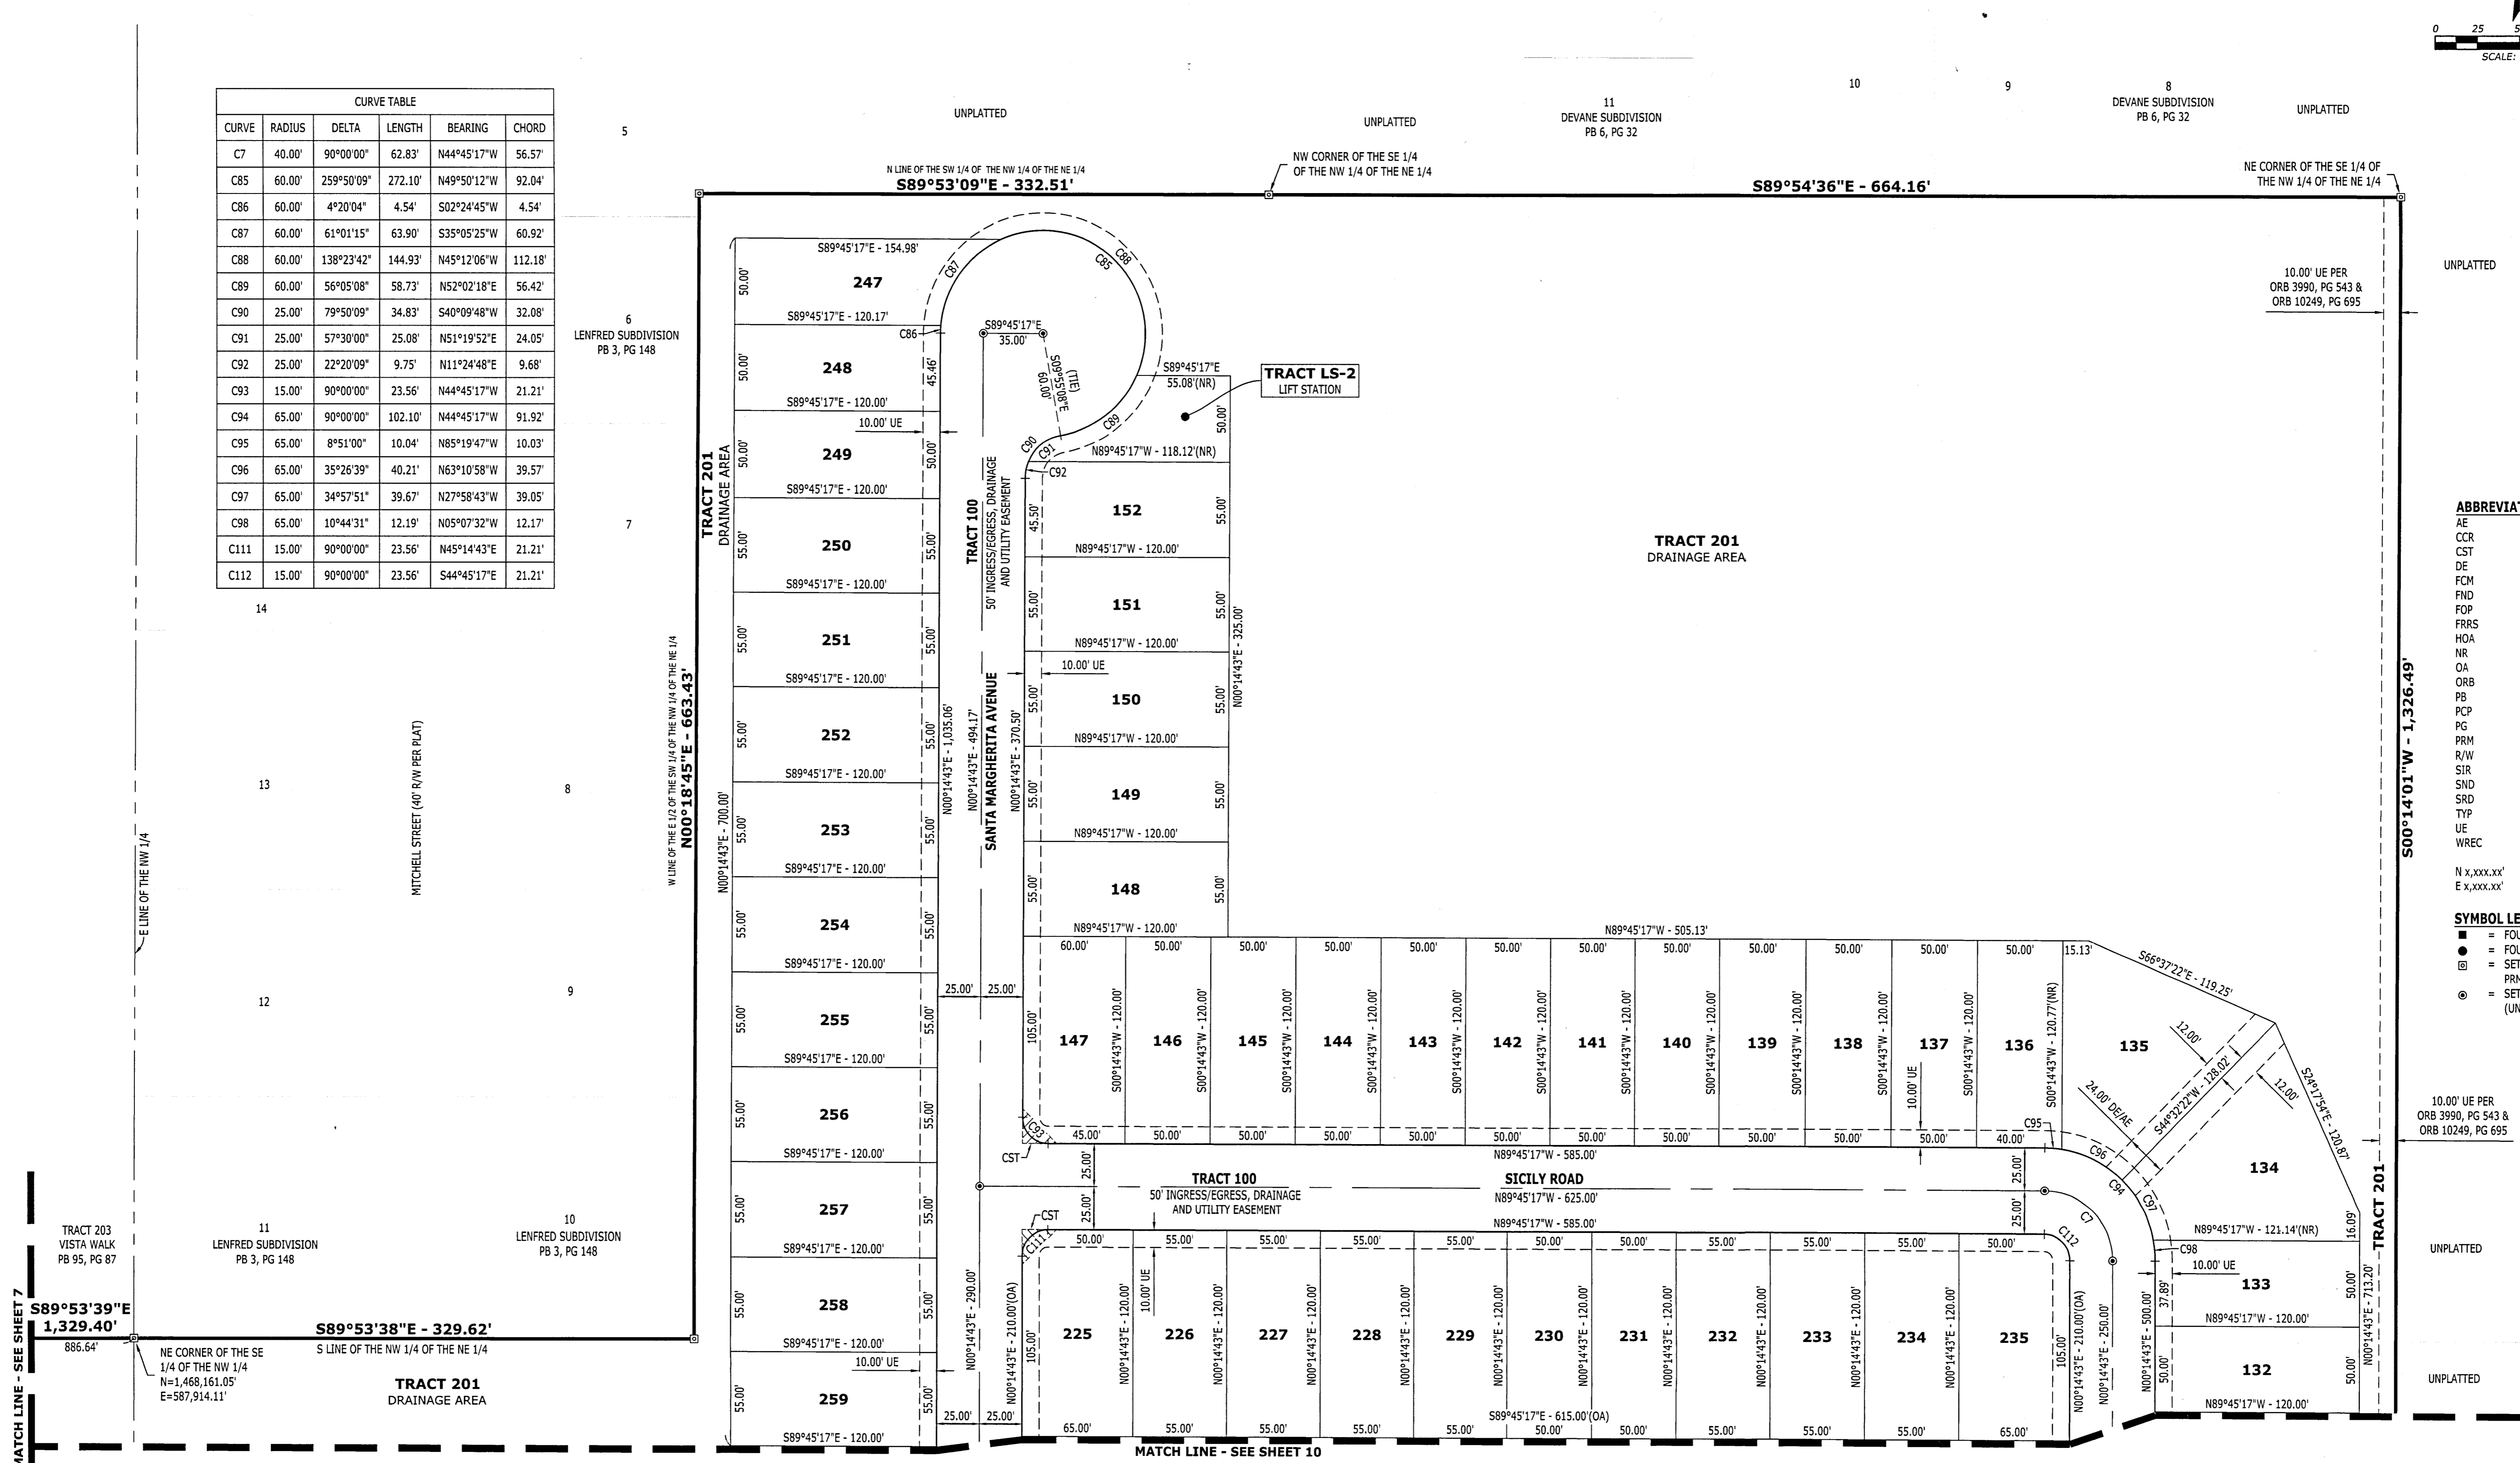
0 25 5
SCALE:

| CURVE TABLE | | | | | |
|---|---|---|---|---|---|
| CURVE | RADIUS | DELTA | LENGTH | BEARING | CHORD |
| C7 | 40.00' | 90°00'00" | 62.83' | N44°45'17"W | 56.57' |
| C85 | 60.00' | 259°50'09" | 272.10' | N49°50'12"W | 92.04' |
| C86 | 60.00' | 4°20'04" | 4.54' | S02°24'45"W | 4.54' |
| C87 | 60.00' | 61°01'15" | 63.90' | S35°05'25"W | 60.92' |
| C88 | 60.00' | 138°23'42" | 144.93' | N45°12'06"W | 112.18' |
| C89 | 60.00' | 56°05'08" | 58.73' | N52°02'18"E | 56.42' |
| C90 | 25.00' | 79°50'09" | 34.83' | S40°09'48"W | 32.08' |
| C91 | 25.00' | 57°30'00" | 25.08' | N51°19'52"E | 24.05' |
| C92 | 25.00' | 22°20'09" | 9.75' | N11°24'48"E | 9.68' |
| C93 | 15.00' | 90°00'00" | 23.56' | N44°45'17"W | 21.21' |
| C94 | 65.00' | 90°00'00" | 102.10' | N44°45'17"W | 91.92' |
| C95 | 65.00' | 8°51'00" | 10.04' | N85°19'47"W | 10.03' |
| C96 | 65.00' | 35°26'39" | 40.21' | N63°10'58"W | 39.57' |
| C97 | 65.00' | 34°57'51" | 39.67' | N27°58'43"W | 39.05' |
| C98 | 65.00' | 10°44'31" | 12.19' | N05°07'32"W | 12.17' |
| C111 | 15.00' | 90°00'00" | 23.56' | N45°14'43"E | 21.21' |
| C112 | 15.00' | 90°00'00" | 23.56' | S44°45'17"E | 21.21' |

5
UNPLATTED
UNPLATTED
11
DEVANE SUBDIVISION
PB 6, PG 32
10
9
8
DEVANE SUBDIVISION
PB 6, PG 32
UNPLATTED

N LINE OF THE SW 1/4 OF THE NW 1/4 OF THE NE 1/4
S89°53'09"E - 332.51'
NW CORNER OF THE SE 1/4 OF THE NW 1/4 OF THE NE 1/4
S89°54'36"E - 664.16'
NE CORNER OF THE SE 1/4 OF THE NW 1/4 OF THE NE 1/4

UNPLATTED
10.00' UE PER ORB 3990, PG 543 & ORB 10249, PG 695

6
LENFRED SUBDIVISION
PB 3, PG 148
7
14
13
8
12
9
MITCHELL STREET (40' R/W PER PLAT)
E LINE OF THE NW 1/4
W LINE OF THE E 1/2 OF THE SW 1/4 OF THE NW 1/4 OF THE NE 1/4
N00°18'45"E - 663.43'
N00°14'43"E - 700.00'

TRACT 201
DRAINAGE AREA

S89°45'17"E - 154.98'
247
S89°45'17"E - 120.17'
C86
248
45.46'
S89°45'17"E - 120.00'
10.00' UE
249
S89°45'17"E - 120.00'
250
S89°45'17"E - 120.00'
251
S89°45'17"E - 120.00'
252
S89°45'17"E - 120.00'
253
S89°45'17"E - 120.00'
254
S89°45'17"E - 120.00'
255
S89°45'17"E - 120.00'
256
S89°45'17"E - 120.00'
257
S89°45'17"E - 120.00'
258
S89°45'17"E - 120.00'
10.00' UE
259
S89°45'17"E - 120.00'
50.00'
55.00'

C87
C85
C88
S89°45'17"E
35.00'
S09°55'08"E
60.00'
(TIE)
C89
C90
C91
C92
S89°45'17"E
55.08'(NR)
TRACT LS-2
LIFT STATION
N89°45'17"W - 118.12'(NR)

TRACT 100
50' INGRESS/EGRESS, DRAINAGE AND UTILITY EASEMENT
SANTA MARGHERITA AVENUE
N00°14'43"E - 1,035.06'
N00°14'43"E - 494.17'
N00°14'43"E - 370.50'
N00°14'43"E - 325.00'
N00°14'43"E - 290.00'
N00°14'43"E - 210.00'(OA)
25.00'

152
N89°45'17"W - 120.00'
151
N89°45'17"W - 120.00'
10.00' UE
150
N89°45'17"W - 120.00'
149
N89°45'17"W - 120.00'
148
N89°45'17"W - 120.00'
45.50'
55.00'

TRACT 201
DRAINAGE AREA

N89°45'17"W - 505.13'
60.00'
50.00'
15.13'
S66°37'22"E - 119.25'
147
146
145
144
143
142
141
140
139
138
137
136
135
S00°14'43"W - 120.00'
S00°14'43"W - 120.77'(NR)
105.00'
10.00' UE
12.00'
24.00' DE/AE
S44°32'22"W - 128.02'
12.00'
S24°17'54"E - 120.87'
C93
45.00'
40.00'
C95
C96
C94
C97
C7
C112
CST
N89°45'17"W - 585.00'
TRACT 100
50' INGRESS/EGRESS, DRAINAGE AND UTILITY EASEMENT
SICILY ROAD
N89°45'17"W - 625.00'
N89°45'17"W - 585.00'
134
CST
C111
225
226
227
228
229
230
231
232
233
234
235
N00°14'43"E - 120.00'
10.00' UE
N00°14'43"E - 210.00'(OA)
N00°14'43"E - 250.00'
N00°14'43"E - 500.00'
65.00'
S89°45'17"E - 615.00'(OA)
N89°45'17"W - 121.14'(NR)
C98
10.00' UE
133
N89°45'17"W - 120.00'
132
N89°45'17"W - 120.00'
37.89'
16.09'
N00°14'43"E - 713.20'
TRACT 201
S00°14'01"W - 1,326.49'

10.00' UE PER ORB 3990, PG 543 & ORB 10249, PG 695
UNPLATTED
UNPLATTED

TRACT 203
VISTA WALK
PB 95, PG 87
11
LENFRED SUBDIVISION
PB 3, PG 148
10
LENFRED SUBDIVISION
PB 3, PG 148
S89°53'39"E
1,329.40'
886.64'
NE CORNER OF THE SE 1/4 OF THE NW 1/4
N=1,468,161.05'
E=587,914.11'
S89°53'38"E - 329.62'
S LINE OF THE NW 1/4 OF THE NE 1/4
TRACT 201
DRAINAGE AREA
MATCH LINE - SEE SHEET 7
MATCH LINE - SEE SHEET 10

ABBREVIA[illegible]
AE
CCR
CST
DE
FCM
FND
FOP
FRRS
HOA
NR
OA
ORB
PB
PCP
PG
PRM
R/W
SIR
SND
SRD
TYP
UE
WREC
N x,xxx.xx'
E x,xxx.xx'

SYMBOL LE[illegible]
= FOU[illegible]
= FOU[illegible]
= SET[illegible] PRM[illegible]
= SET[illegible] (UN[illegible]